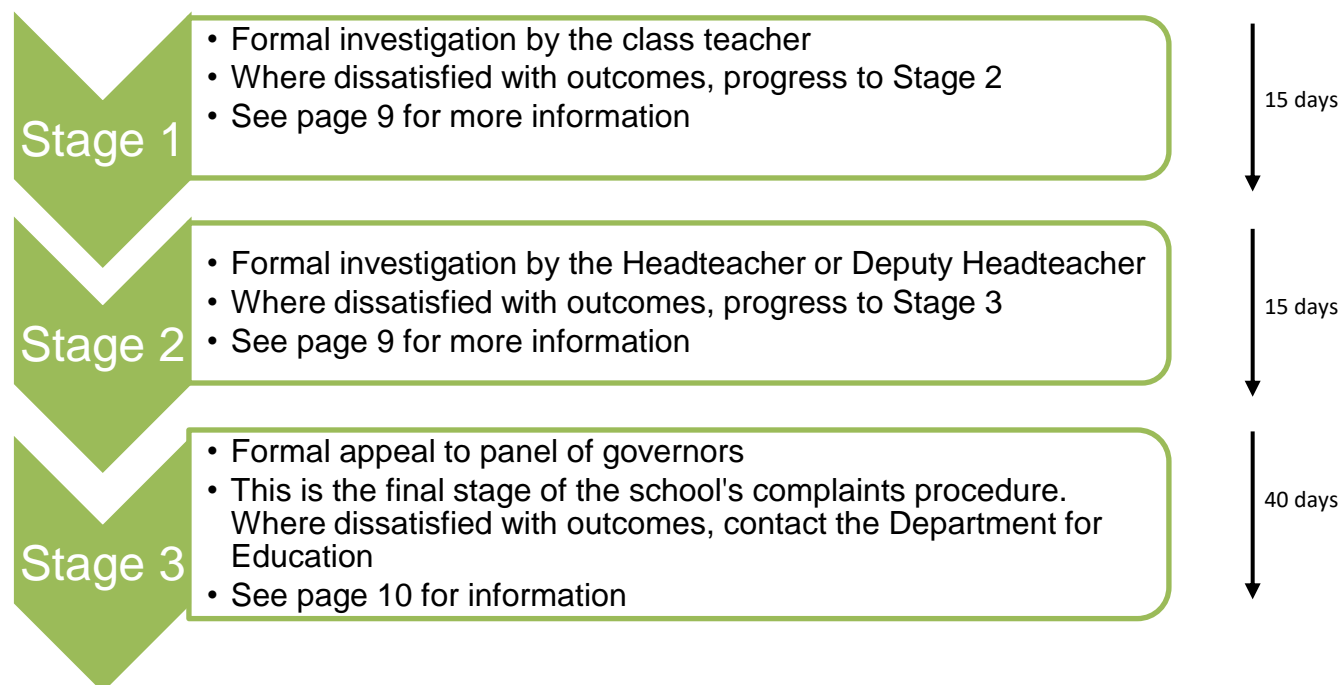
Stage 1

- Formal investigation by the class teacher
- Where dissatisfied with outcomes, progress to Stage 2
- See page 9 for more information

15 days

Stage 2

- Formal investigation by the Headteacher or Deputy Headteacher
- Where dissatisfied with outcomes, progress to Stage 3
- See page 9 for more information

15 days

Stage 3

- Formal appeal to panel of governors
- This is the final stage of the school's complaints procedure. Where dissatisfied with outcomes, contact the Department for Education
- See page 10 for information

40 days